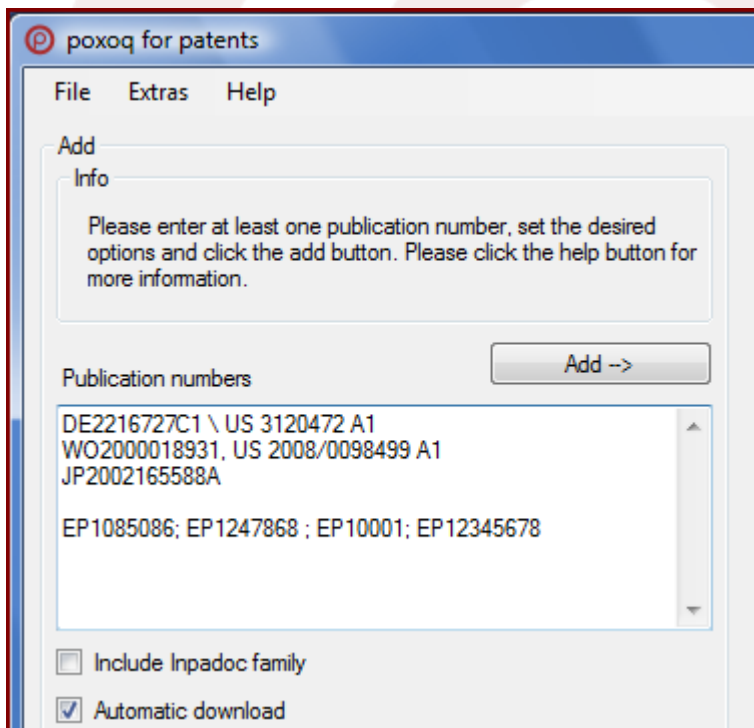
poxoq for patents

File Extras Help

Add

Info

Please enter at least one publication number, set the desired options and click the add button. Please click the help button for more information.

Publication numbers

Add -->

DE2216727C1 \ US 3120472 A1
WO2000018931, US 2008/0098499 A1
JP2002165588A

EP1085086; EP1247868 ; EP10001; EP12345678

Include Inpadoc family

Automatic download